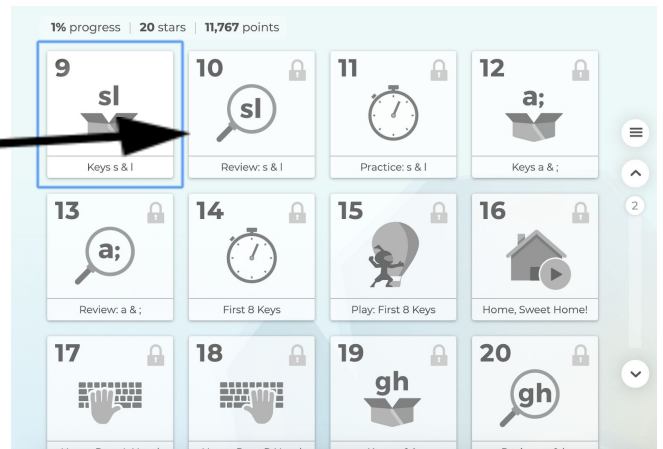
1% progress | 20 stars | 11,767 points

9
sl
Keys s & l

10
sl
Review: s & l

11
Practice: s & l

12
a;
Keys a & ;

13
a;
Review: a & ;

14
First 8 Keys

15
Play: First 8 Keys

16
Home, Sweet Home!

17
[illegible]

18
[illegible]

19
gh
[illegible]

20
gh
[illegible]

2